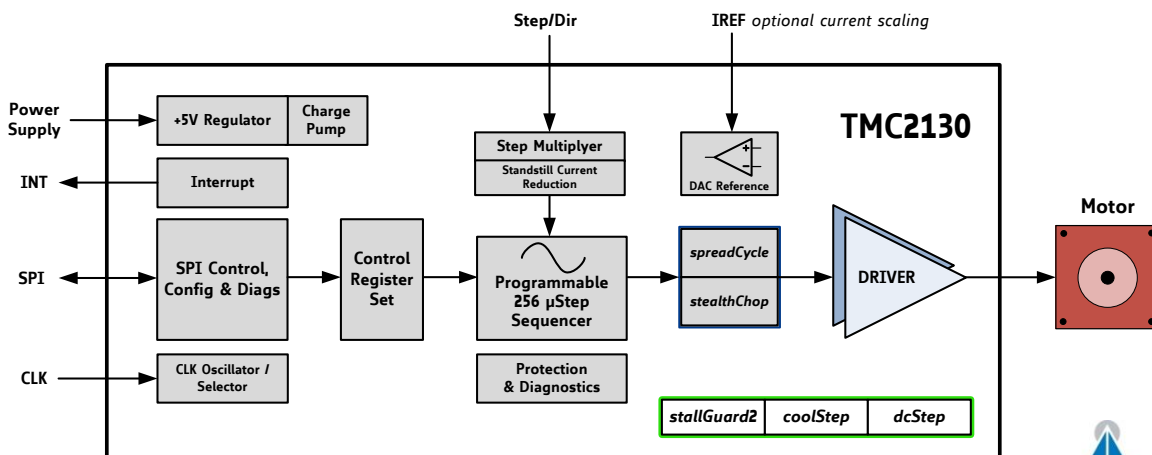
Step/Dir

IREF *optional current scaling*

Power Supply

+5V Regulator

Charge Pump

TMC2130

INT

Interrupt

Step Multiplyer

Standstill Current Reduction

DAC Reference

Motor

SPI

SPI Control, Config & Diags

Control Register Set

Programmable 256 µStep Sequencer

spreadCycle

stealthChop

DRIVER

CLK

CLK Oscillator / Selector

Protection & Diagnostics

stallGuard2

coolStep

dcStep